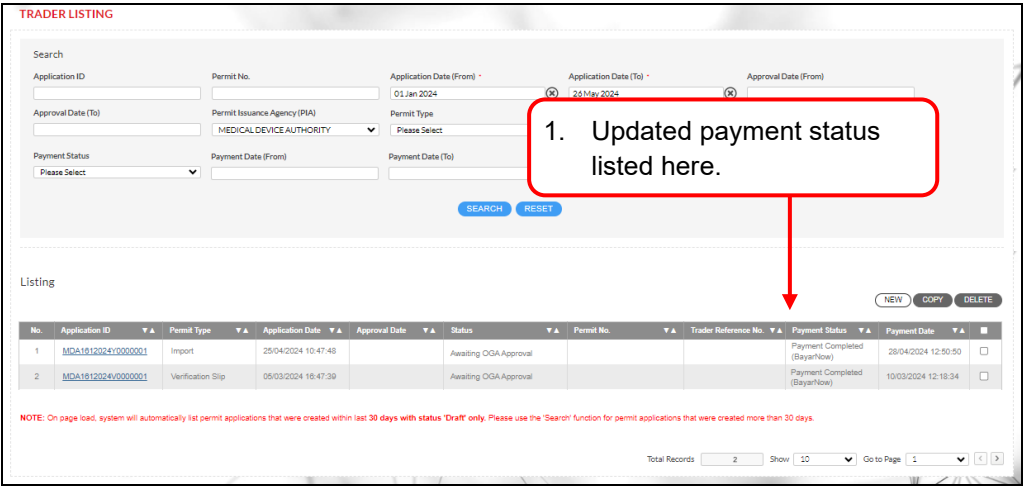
TRADER LISTING

Search

Application ID

Permit No.

Application Date (From) *
01 Jan 2024

Application Date (To) *
26 May 2024

Approval Date (From)

Approval Date (To)

Permit Issuance Agency (PIA)
MEDICAL DEVICE AUTHORITY

Permit Type
Please Select

Payment Status
Please Select

Payment Date (From)

Payment Date (To)

1. Updated payment status listed here.

SEARCH RESET

Listing

NEW COPY DELETE

| No. | Application ID | Permit Type | Application Date | Approval Date | Status | Permit No. | Trader Reference No. | Payment Status | Payment Date | |
|---|---|---|---|---|---|---|---|---|---|---|
| 1 | MDA1612024Y0000001 | Import | 25/04/2024 10:47:48 | | Awaiting OGA Approval | | | Payment Completed (BayarNow) | 28/04/2024 12:50:50 | |
| 2 | MDA1612024V0000001 | Verification Slip | 05/03/2024 16:47:39 | | Awaiting OGA Approval | | | Payment Completed (BayarNow) | 10/03/2024 12:18:34 | |

NOTE: On page load, system will automatically list permit applications that were created within last 30 days with status 'Draft' only. Please use the 'Search' function for permit applications that were created more than 30 days.

Total Records 2 Show 10 Go to Page 1